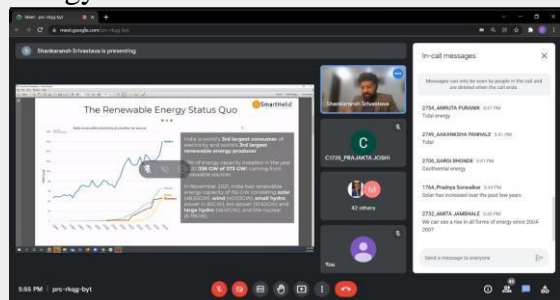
Meet - pro-rkgg-byt

meet.google.com/pro-rkgg-byt

Shankaransh Srivastava is presenting

The Renewable Energy Status Quo

SmartHelio

India is world's 3rd largest consumer of electricity and world's 3rd largest renewable energy producer

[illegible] of energy capacity installed in the year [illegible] (136 GW of 373 GW) coming from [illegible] sources

In November 2020, India had renewable energy capacity of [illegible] GW consisting solar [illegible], wind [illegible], small hydro power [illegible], bio power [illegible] and large hydro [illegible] and the nuclear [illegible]

Shankaransh Srivastava

C

C1726_PRAJAKTA JOSHI

M

42 others

You

In-call messages

Messages can only be seen by people in the call and are deleted when the call ends

2744_AMRUTA PURANIK 5:41 PM
Tidal energy

2749_AKANKSHA PANHALE 5:41 PM
Tidal

2706_GARGI BHONDE 5:41 PM
Geothermal energy

1764_Pradnya Sonwalkar 5:43 PM
Solar has increased over the past few years

2732_AMITA JAMBHALE 5:43 PM
We can see a rise in all forms of energy since 2004 2007

Send a message to everyone

5:55 PM | pro-rkgg-byt